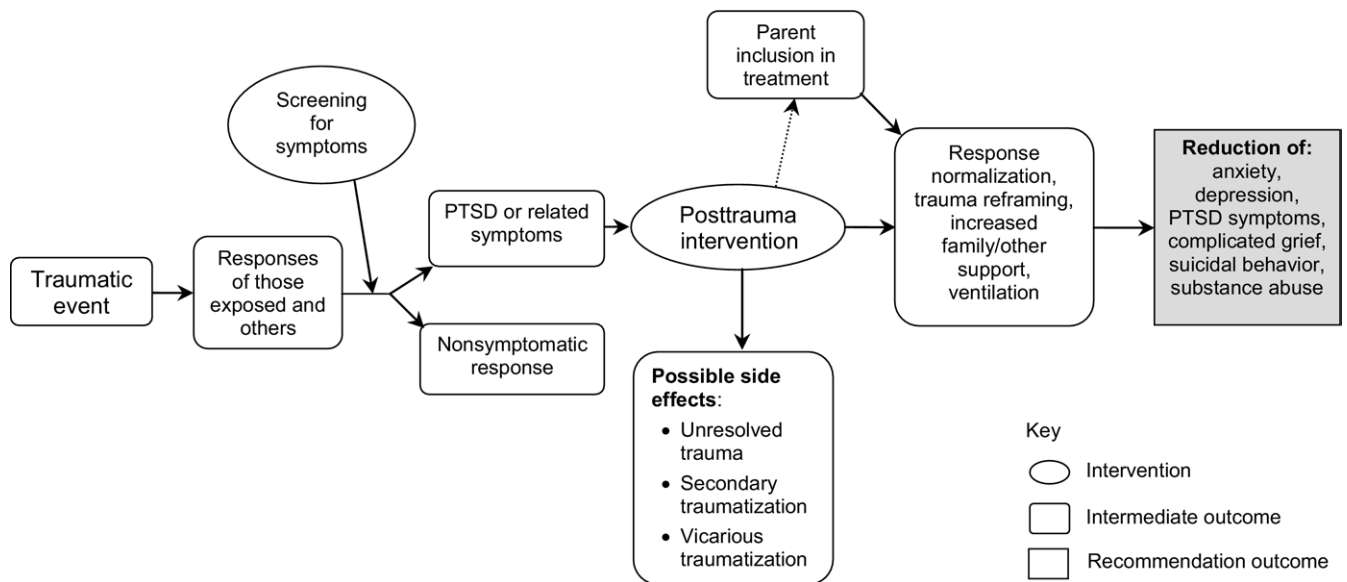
Traumatic event

Responses of those exposed and others

Screening for symptoms

PTSD or related symptoms

Nonsymptomatic response

Posttrauma intervention

Parent inclusion in treatment

Response normalization, trauma reframing, increased family/other support, ventilation

**Reduction of:** anxiety, depression, PTSD symptoms, complicated grief, suicidal behavior, substance abuse

**Possible side effects**:
- Unresolved trauma
- Secondary traumatization
- Vicarious traumatization

Key
Intervention
Intermediate outcome
Recommendation outcome